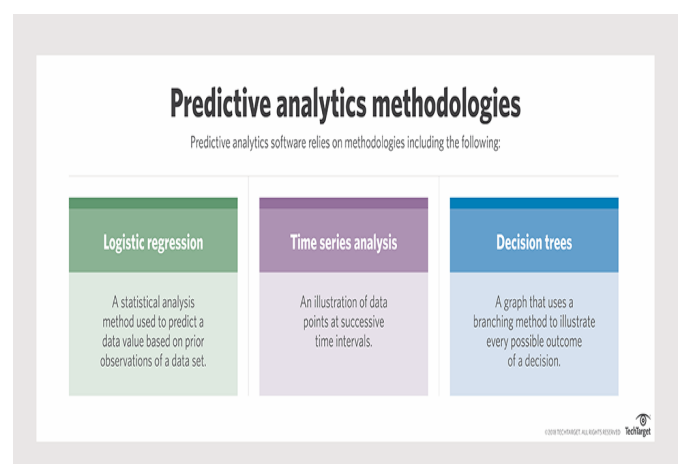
Predictive analytics methodologies

Predictive analytics software relies on methodologies including the following:

Logistic regression

A statistical analysis method used to predict a data value based on prior observations of a data set.

Time series analysis

An illustration of data points at successive time intervals.

Decision trees

A graph that uses a branching method to illustrate every possible outcome of a decision.

©2018 TECHTARGET. ALL RIGHTS RESERVED TechTarget